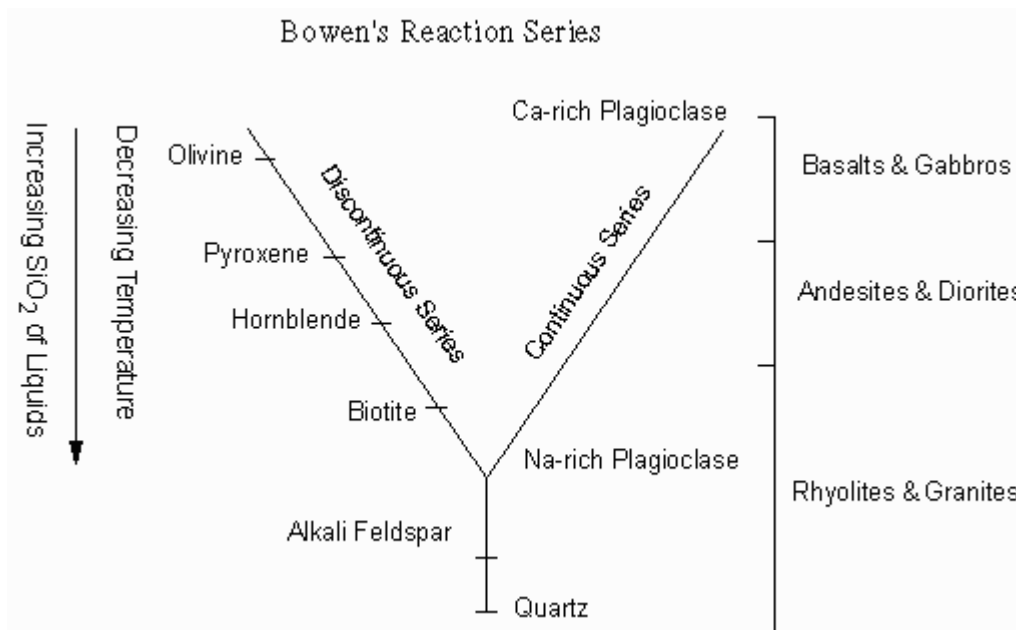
Bowen's Reaction Series

Decreasing Temperature
Increasing $SiO_2$ of Liquids

Olivine
Pyroxene
Hornblende
Biotite
Discontinuous Series

Ca-rich Plagioclase
Continuous Series
Na-rich Plagioclase

Alkali Feldspar
Quartz

Basalts & Gabbros
Andesites & Diorites
Rhyolites & Granites